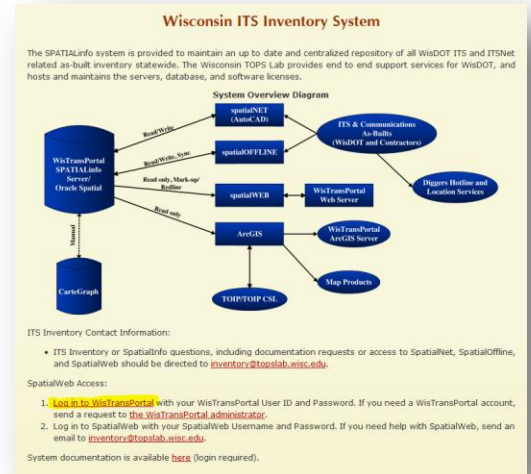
Wisconsin ITS Inventory System

The SPATIALinfo system is provided to maintain an up to date and centralized repository of all WisDOT ITS and ITSNet related as-built inventory statewide. The Wisconsin TOPS Lab provides end to end support services for WisDOT, and hosts and maintains the servers, database, and software licenses.

System Overview Diagram

spatialNET (AutoCAD)

ITS & Communications As-Builts (WisDOT and Contractors)

Read/Write

WisTransPortal SPATIALinfo Server/ Oracle Spatial

Read/Write, Sync

spatialOFFLINE

Read only, Mark-up/ Redline

spatialWEB

WisTransPortal Web Server

Diggers Hotline and Location Services

Read only

ArcGIS

WisTransPortal ArcGIS Server

Manual

Map Products

CarteGraph

TOIP/TOIP CSL

ITS Inventory Contact Information:

• ITS Inventory or SpatialInfo questions, including documentation requests or access to SpatialNet, SpatialOffline, and SpatialWeb should be directed to inventory@topslab.wisc.edu.

SpatialWeb Access:

1. Log in to WisTransPortal with your WisTransPortal User ID and Password. If you need a WisTransPortal account, send a request to the WisTransPortal administrator.
2. Log in to SpatialWeb with your SpatialWeb Username and Password. If you need help with SpatialWeb, send an email to inventory@topslab.wisc.edu.

System documentation is available here (login required).